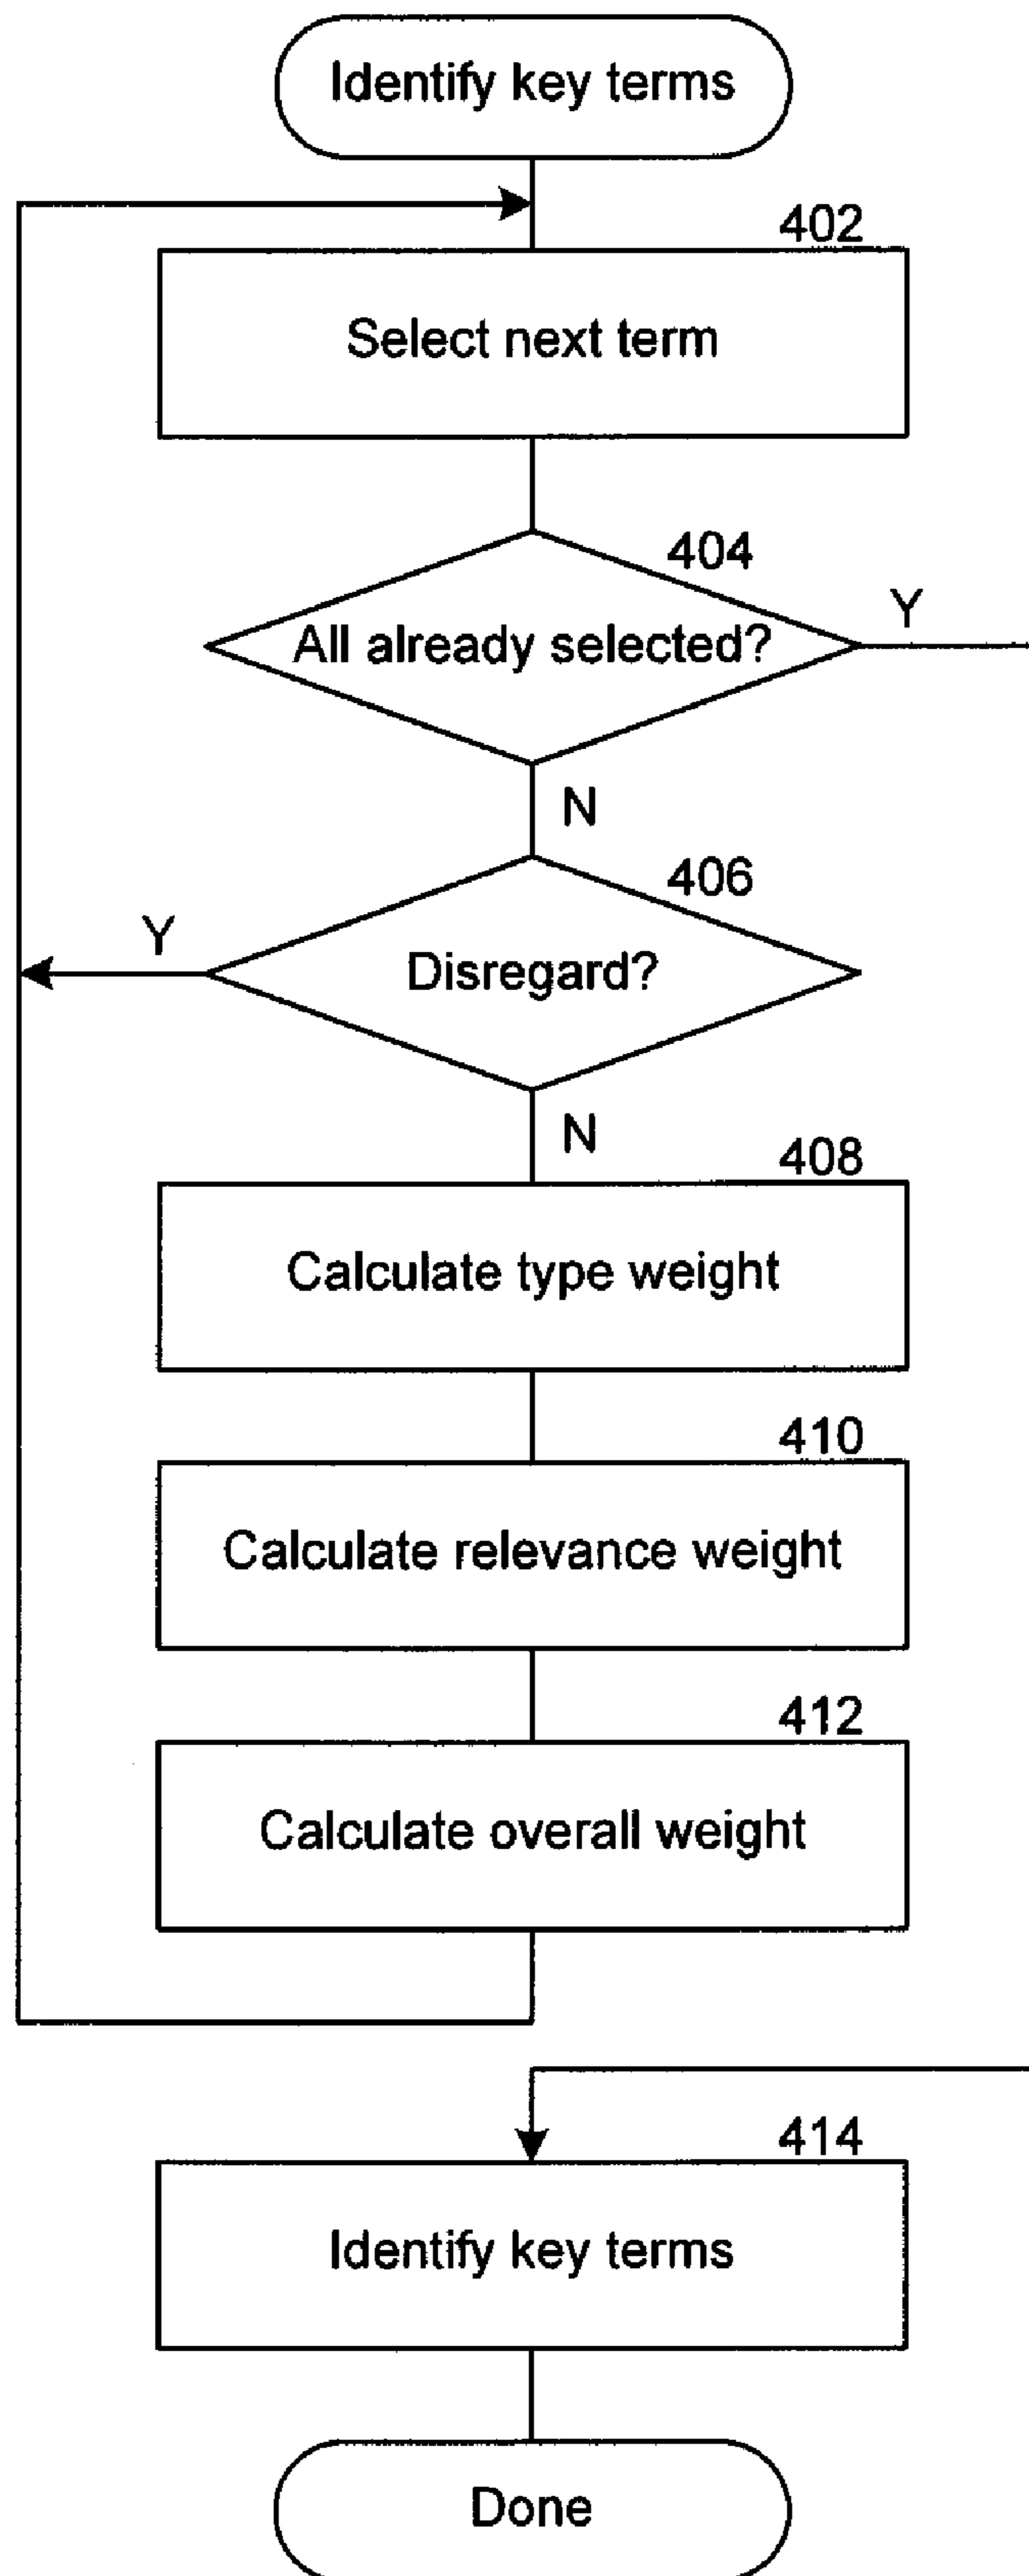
Identify key terms

402

Select next term

404

All already selected?

Y

N

406

Y

Disregard?

N

408

Calculate type weight

410

Calculate relevance weight

412

Calculate overall weight

414

Identify key terms

Done